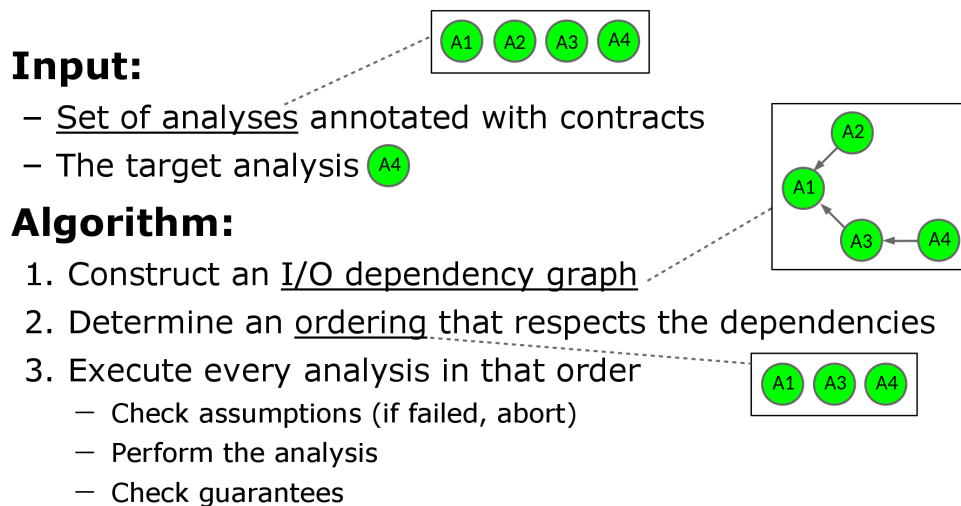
A1 A2 A3 A4

Input:

– Set of analyses annotated with contracts

– The target analysis A4

A2
A1
A3 A4

Algorithm:

1. Construct an I/O dependency graph

2. Determine an ordering that respects the dependencies

3. Execute every analysis in that order

A1 A3 A4

– Check assumptions (if failed, abort)

– Perform the analysis

– Check guarantees